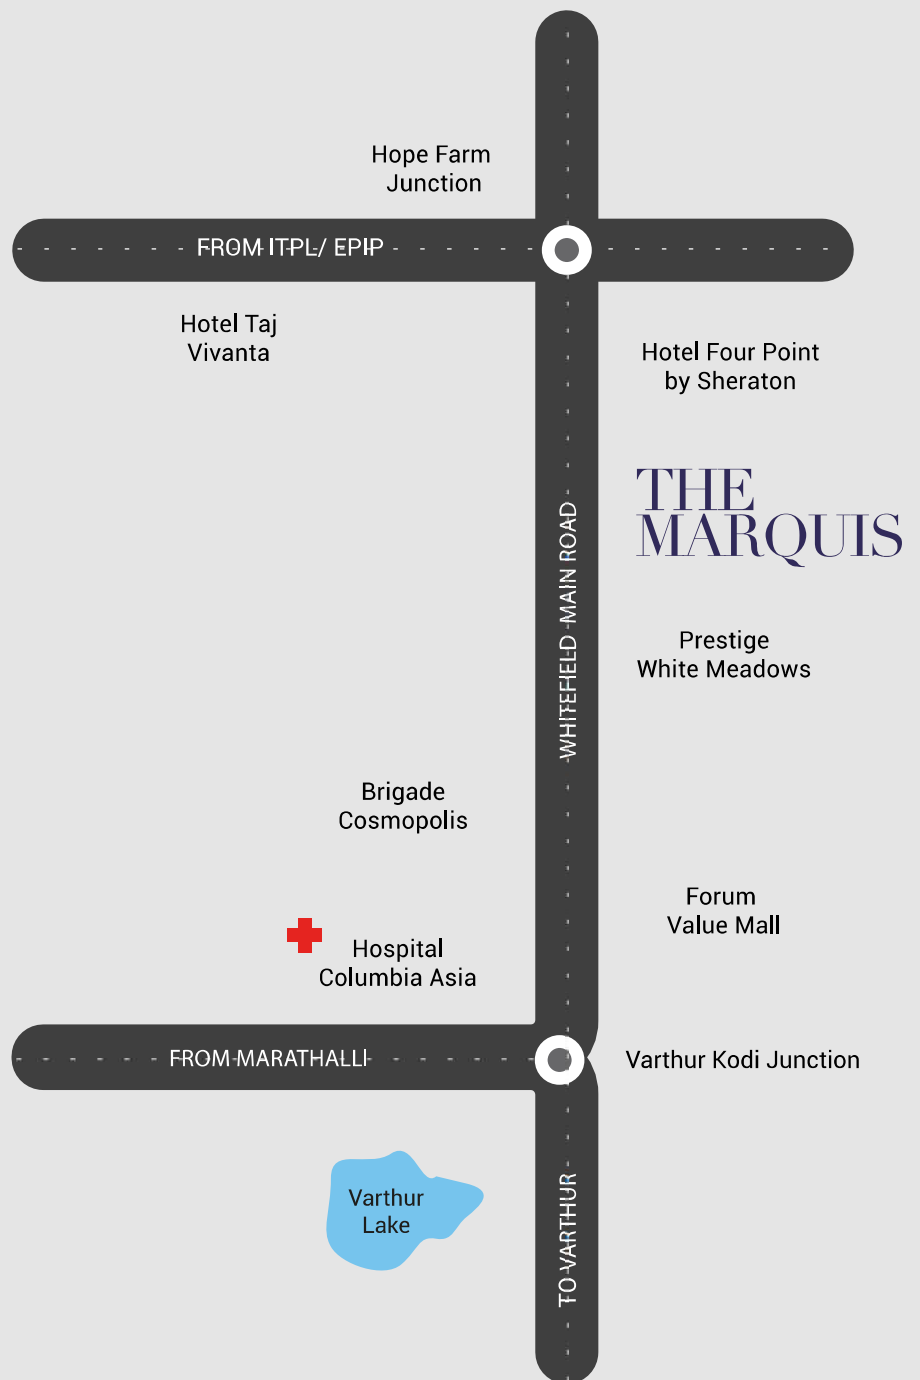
Hope Farm Junction

FROM ITPL/ EPIP

Hotel Taj Vivanta

Hotel Four Point by Sheraton

THE MARQUIS

WHITEFIELD MAIN ROAD

Prestige White Meadows

Brigade Cosmopolis

Forum Value Mall

Hospital Columbia Asia

FROM MARATHALLI

Varthur Kodi Junction

Varthur Lake

TO VARTHUR